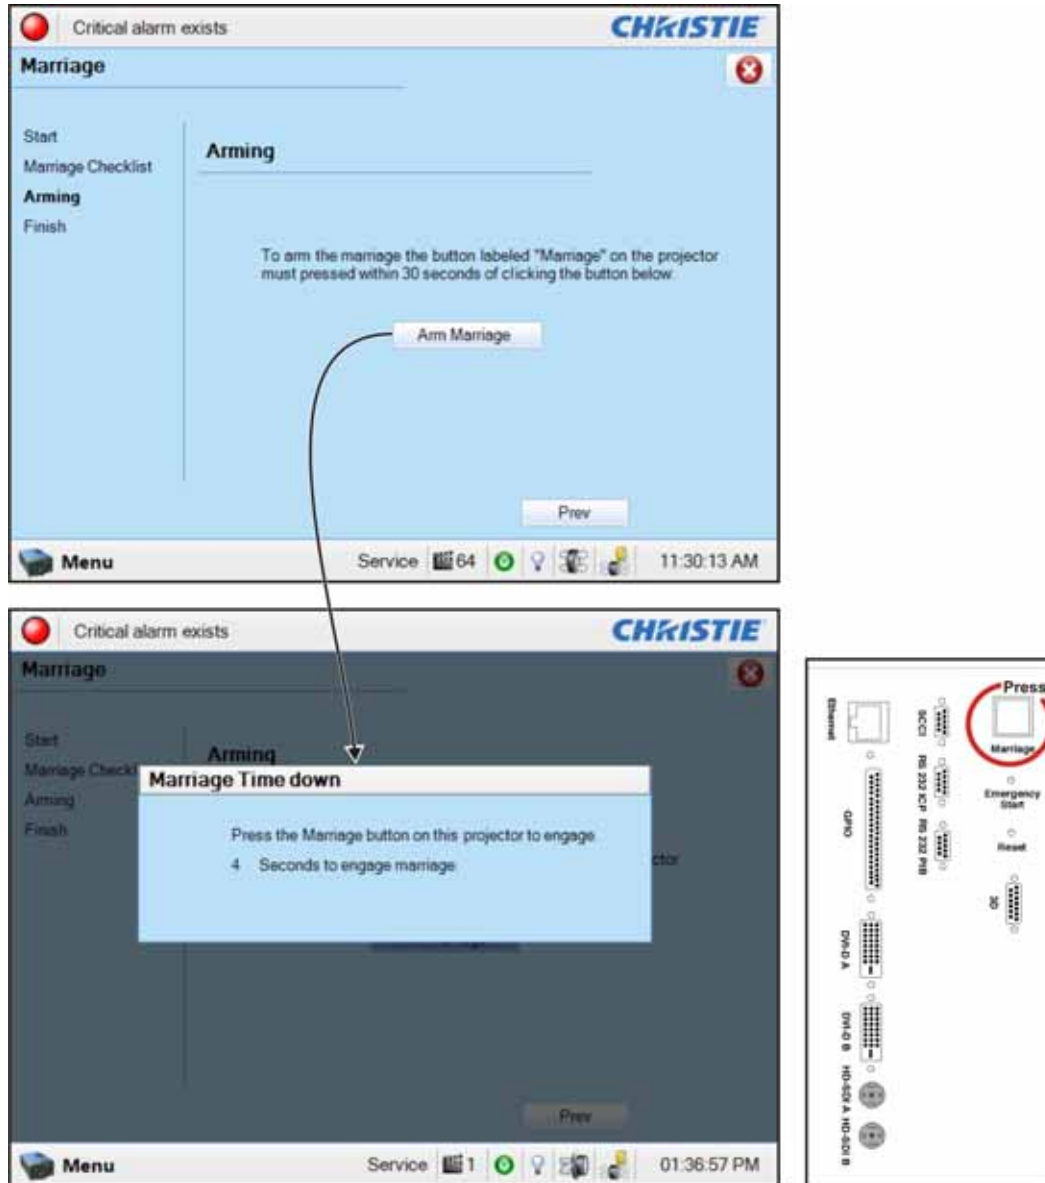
Critical alarm exists

CHRISTIE

Marriage

Start
Marriage Checklist
Arming
Finish

Arming

To arm the marriage the button labeled "Marriage" on the projector must pressed within 30 seconds of clicking the button below.

Arm Marriage

Prev

Menu

Service 64

11:30:13 AM

Critical alarm exists

CHRISTIE

Marriage

Start
Marriage Checkl
Arming
Finish

Arming

Marriage Time down

Press the Marriage button on this projector to engage.

4 Seconds to engage marriage

ctor

Prev

Menu

Service 1

01:36:57 PM

Press

Marriage

Emergency Start

Reset

3D

SCCI

RS 232 ICP

RS 232 PIB

Ethernet

GPIO

DVI-D A

DVI-D B

HD-SDI A

HD-SDI B